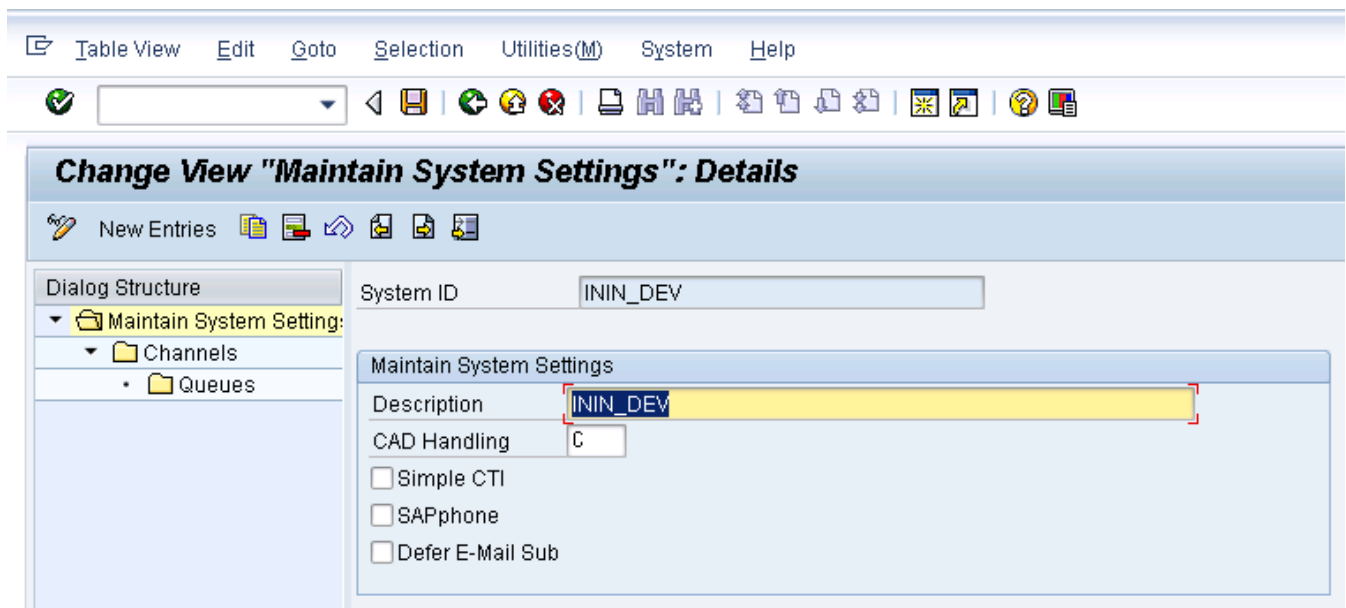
Table View Edit Goto Selection Utilities(M) System Help

Change View "Maintain System Settings": Details

New Entries

Dialog Structure
Maintain System Settings
Channels
Queues

System ID ININ_DEV

Maintain System Settings
Description ININ_DEV
CAD Handling C
Simple CTI
SAPphone
Defer E-Mail Sub